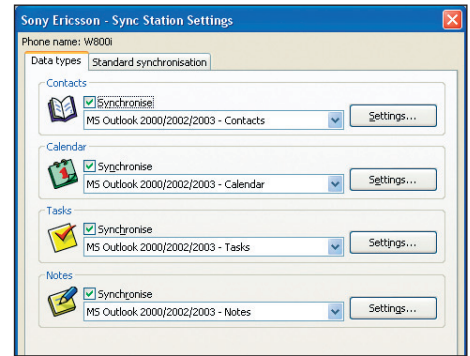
Sony Ericsson - Sync Station Settings

Phone name: W800i

Data types | Standard synchronisation

Contacts
Synchronise
MS Outlook 2000/2002/2003 - Contacts
Settings...

Calendar
Synchronise
MS Outlook 2000/2002/2003 - Calendar
Settings...

Tasks
Synchronise
MS Outlook 2000/2002/2003 - Tasks
Settings...

Notes
Synchronise
MS Outlook 2000/2002/2003 - Notes
Settings...